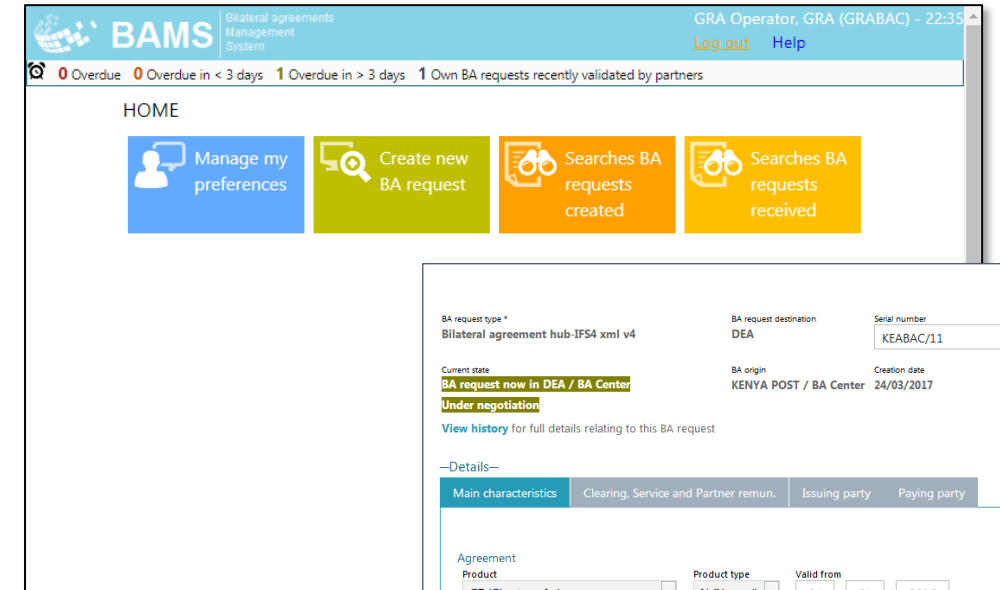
BAMS Bilateral agreements Management System

GRA Operator, GRA (GRABAC) - 22:35

Log out Help

0 Overdue 0 Overdue in < 3 days 1 Overdue in > 3 days 1 Own BA requests recently validated by partners

HOME

Manage my preferences

Create new BA request

Searches BA requests created

Searches BA requests received

BA request type *
Bilateral agreement hub-IFS4 xml v4

BA request destination
DEA

Serial number
KEABAC/11

Current state
BA request now in DEA / BA Center
Under negotiation

BA origin
KENYA POST / BA Center

Creation date
24/03/2017

View history for full details relating to this BA request

—Details—

Main characteristics | Clearing, Service and Partner remun. | Issuing party | Paying party

Agreement

Product

Product type

Valid from

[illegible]